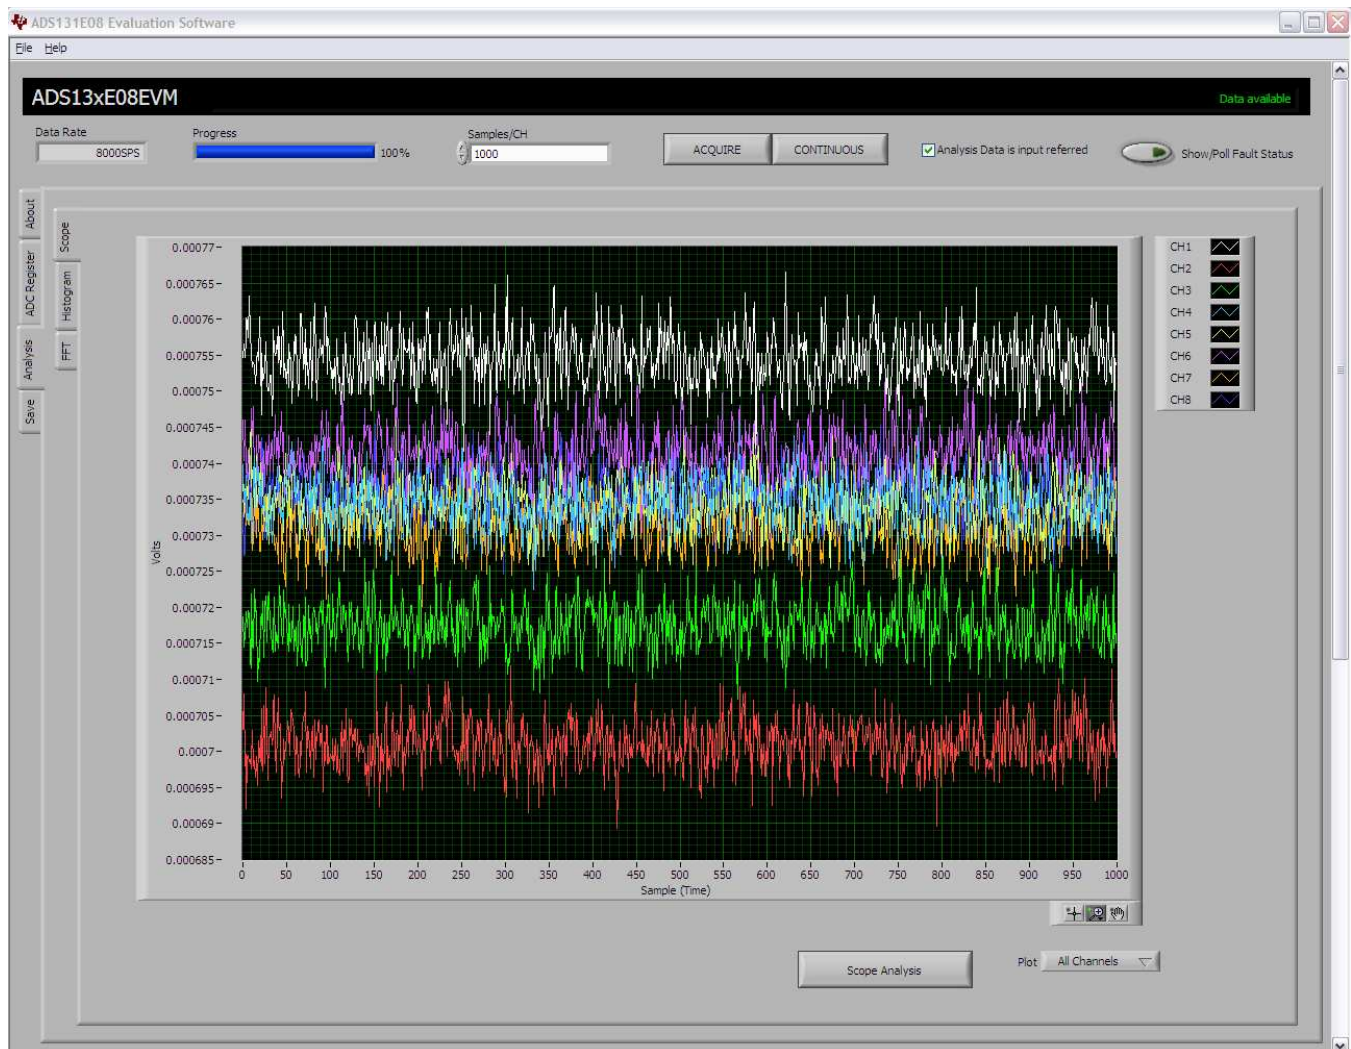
ADS131E08 Evaluation Software

File Help

ADS13xE08EVM

Data available

Data Rate
8000SPS

Progress
100%

Samples/CH
1000

ACQUIRE

CONTINUOUS

Analysis Data is input referred

Show/Poll Fault Status

About

ADC Register

Analysis

Save

Scope

Histogram

FFT

0.00077
0.000765
0.00076
0.000755
0.00075
0.000745
0.00074
0.000735
0.00073
0.000725
0.00072
0.000715
0.00071
0.000705
0.0007
0.000695
0.00069
0.000685

Volts

0 50 100 150 200 250 300 350 400 450 500 550 600 650 700 750 800 850 900 950 1000

Sample (Time)

CH1
CH2
CH3
CH4
CH5
CH6
CH7
CH8

Scope Analysis

Plot
All Channels